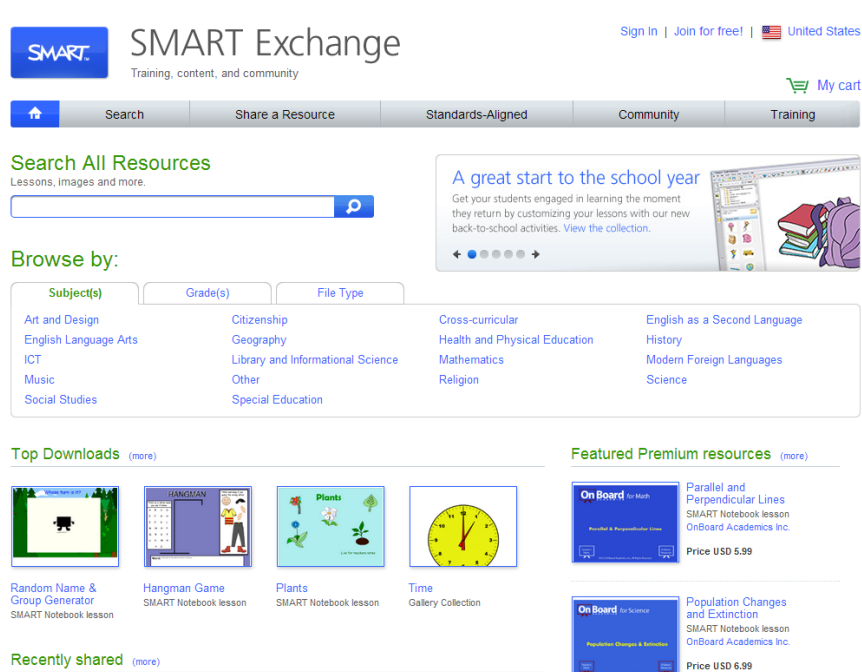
SMART

SMART Exchange
Training, content, and community

Sign In | Join for free! | United States

My cart

Search | Share a Resource | Standards-Aligned | Community | Training

Search All Resources
Lessons, images and more.

A great start to the school year
Get your students engaged in learning the moment they return by customizing your lessons with our new back-to-school activities. View the collection.

Browse by:

Subject(s) | Grade(s) | File Type

Art and Design
English Language Arts
ICT
Music
Social Studies

Citizenship
Geography
Library and Informational Science
Other
Special Education

Cross-curricular
Health and Physical Education
Mathematics
Religion

English as a Second Language
History
Modern Foreign Languages
Science

Top Downloads (more)

Whose turn is it?

HANGMAN

Plants

Random Name & Group Generator
SMART Notebook lesson

Hangman Game
SMART Notebook lesson

Plants
SMART Notebook lesson

Time
Gallery Collection

Featured Premium resources (more)

On Board for Math
Parallel & Perpendicular Lines

Parallel and Perpendicular Lines
SMART Notebook lesson
OnBoard Academics Inc.
Price USD 5.99

On Board for Science
Population Changes & Extinction

Population Changes and Extinction
SMART Notebook lesson
OnBoard Academics Inc.
Price USD 6.99

Recently shared (more)